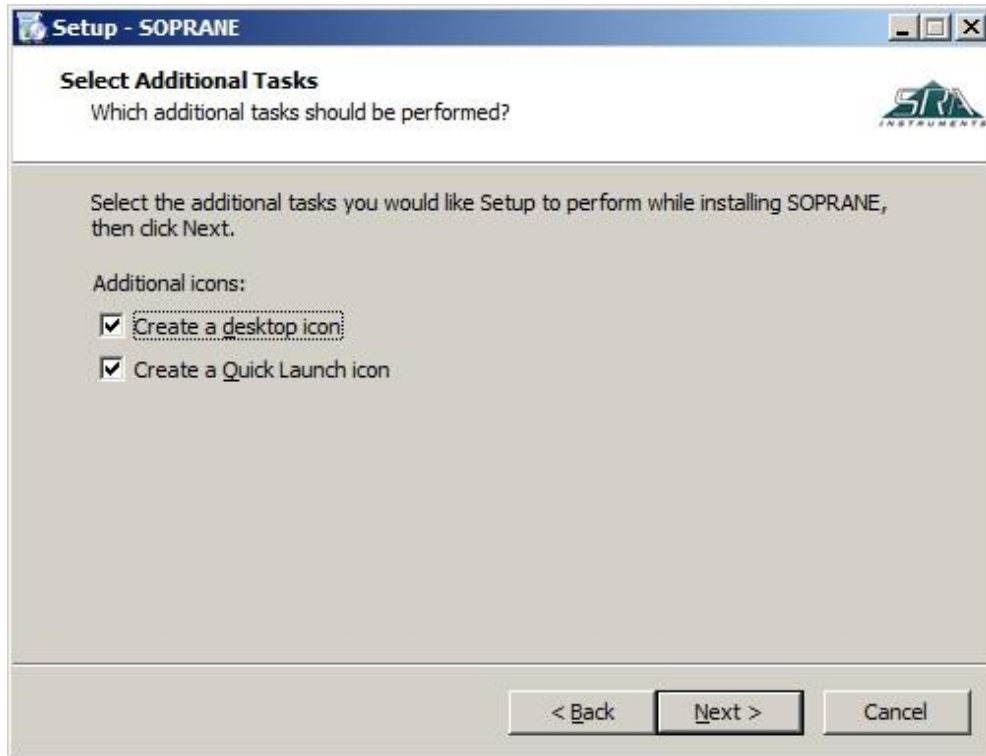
Setup - SOPRANE

Select Additional Tasks
Which additional tasks should be performed?

SRA INSTRUMENTS

Select the additional tasks you would like Setup to perform while installing SOPRANE, then click Next.

Additional icons:

Create a desktop icon

Create a Quick Launch icon

< Back
Next >
Cancel